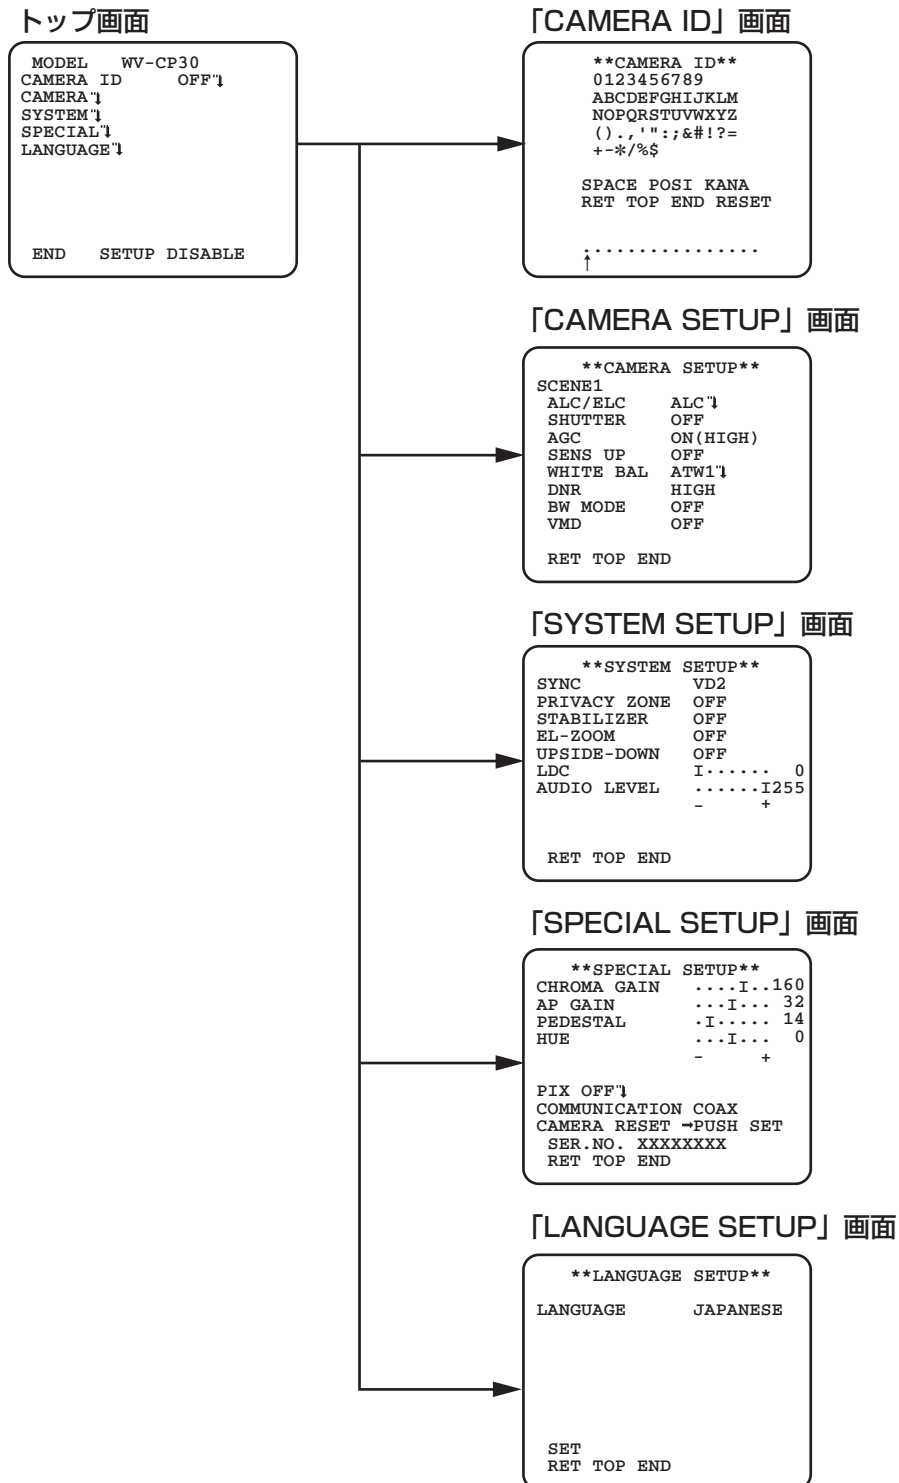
トップ画面

MODEL WV-CP30
CAMERA ID OFF↵
CAMERA↵
SYSTEM↵
SPECIAL↵
LANGUAGE↵

END SETUP DISABLE

「CAMERA ID」画面

**CAMERA ID**
0123456789
ABCDEFGHIJKLM
NOPQRSTUVWXYZ
().,'":;&#!?=
+-*/%$

SPACE POSI KANA
RET TOP END RESET

................
↑

「CAMERA SETUP」画面

**CAMERA SETUP**
SCENE1
ALC/ELC ALC↵
SHUTTER OFF
AGC ON(HIGH)
SENS UP OFF
WHITE BAL ATW1↵
DNR HIGH
BW MODE OFF
VMD OFF

RET TOP END

「SYSTEM SETUP」画面

**SYSTEM SETUP**
SYNC VD2
PRIVACY ZONE OFF
STABILIZER OFF
EL-ZOOM OFF
UPSIDE-DOWN OFF
LDC I...... 0
AUDIO LEVEL ......I255
- +

RET TOP END

「SPECIAL SETUP」画面

**SPECIAL SETUP**
CHROMA GAIN ....I..160
AP GAIN ...I... 32
PEDESTAL .I..... 14
HUE ...I... 0
- +

PIX OFF↵
COMMUNICATION COAX
CAMERA RESET →PUSH SET
SER.NO. XXXXXXXX
RET TOP END

「LANGUAGE SETUP」画面

**LANGUAGE SETUP**

LANGUAGE JAPANESE

SET
RET TOP END